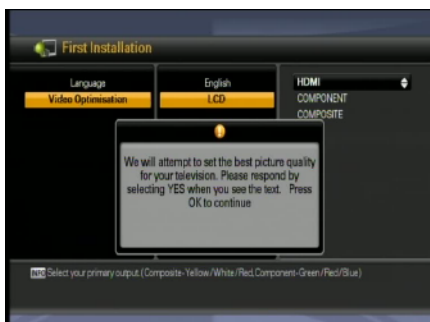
First Installation

Language
Video Optimisation

English
LCD

HDMI
COMPONENT
COMPOSITE

We will attempt to set the best picture quality for your television. Please respond by selecting YES when you see the text. Press OK to continue

INFO Select your primary output.(Composite-Yellow/White/Red,Component-Green/Red/Blue)